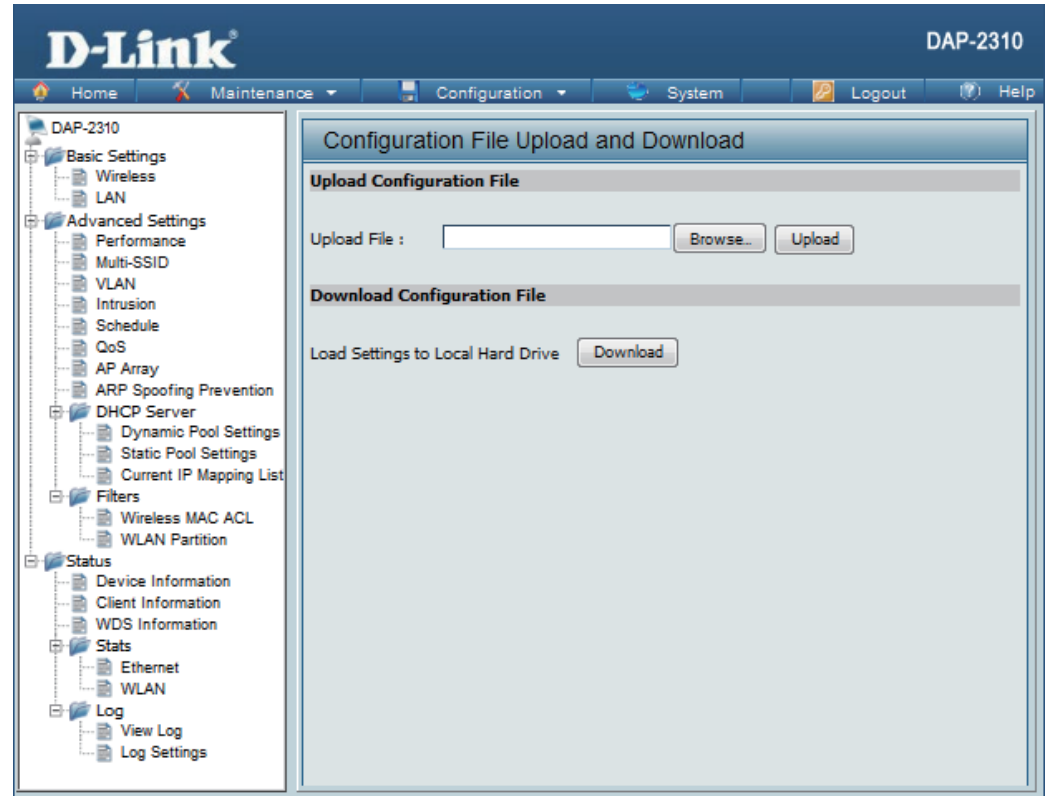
D-Link

DAP-2310

Home Maintenance Configuration System Logout Help

DAP-2310
Basic Settings
Wireless
LAN
Advanced Settings
Performance
Multi-SSID
VLAN
Intrusion
Schedule
QoS
AP Array
ARP Spoofing Prevention
DHCP Server
Dynamic Pool Settings
Static Pool Settings
Current IP Mapping List
Filters
Wireless MAC ACL
WLAN Partition
Status
Device Information
Client Information
WDS Information
Stats
Ethernet
WLAN
Log
View Log
Log Settings

Configuration File Upload and Download

Upload Configuration File

Upload File : Browse.. Upload

Download Configuration File

Load Settings to Local Hard Drive Download